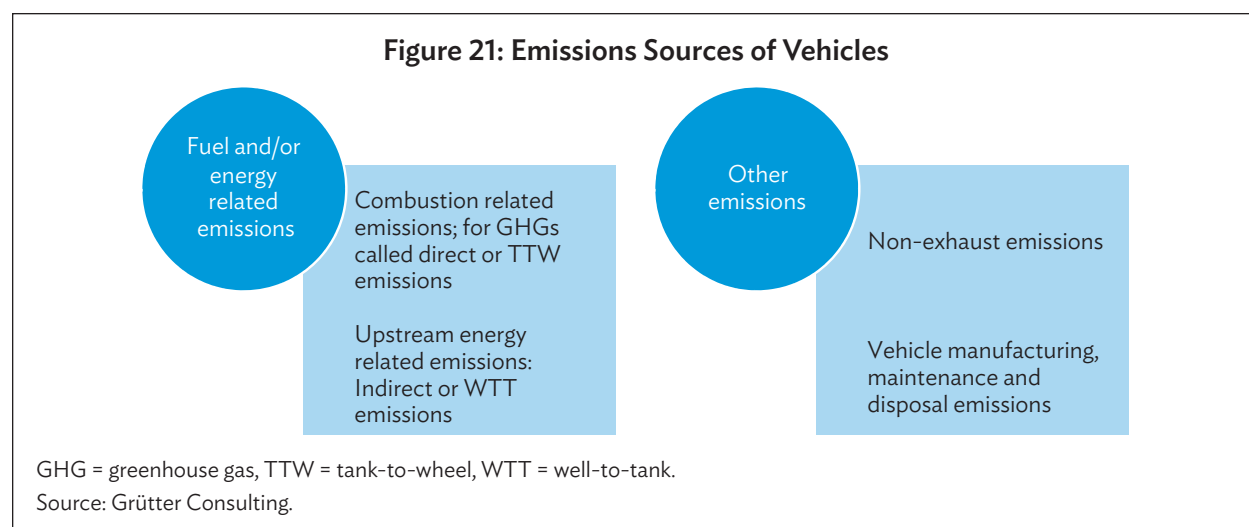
Figure 21: Emissions Sources of Vehicles

Fuel and/or energy related emissions

Combustion related emissions; for GHGs called direct or TTW emissions

Upstream energy related emissions: Indirect or WTT emissions

Other emissions

Non-exhaust emissions

Vehicle manufacturing, maintenance and disposal emissions

GHG = greenhouse gas, TTW = tank-to-wheel, WTT = well-to-tank.
Source: Grütter Consulting.